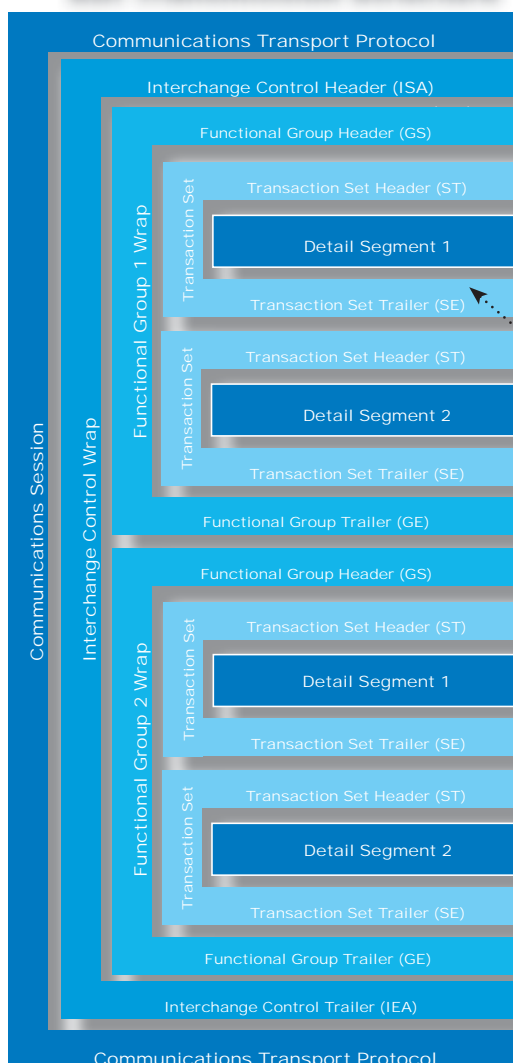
Communications Transport Protocol

Interchange Control Header (ISA)

Functional Group Header (GS)

Transaction Set Header (ST)

Detail Segment 1

Transaction Set Trailer (SE)

Transaction Set

Transaction Set Header (ST)

Detail Segment 2

Transaction Set Trailer (SE)

Transaction Set

Functional Group 1 Wrap

Functional Group Trailer (GE)

Functional Group Header (GS)

Transaction Set Header (ST)

Detail Segment 1

Transaction Set Trailer (SE)

Transaction Set

Transaction Set Header (ST)

Detail Segment 2

Transaction Set Trailer (SE)

Transaction Set

Functional Group 2 Wrap

Functional Group Trailer (GE)

Interchange Control Wrap

Interchange Control Trailer (IEA)

Communications Session

Communications Transport Protocol